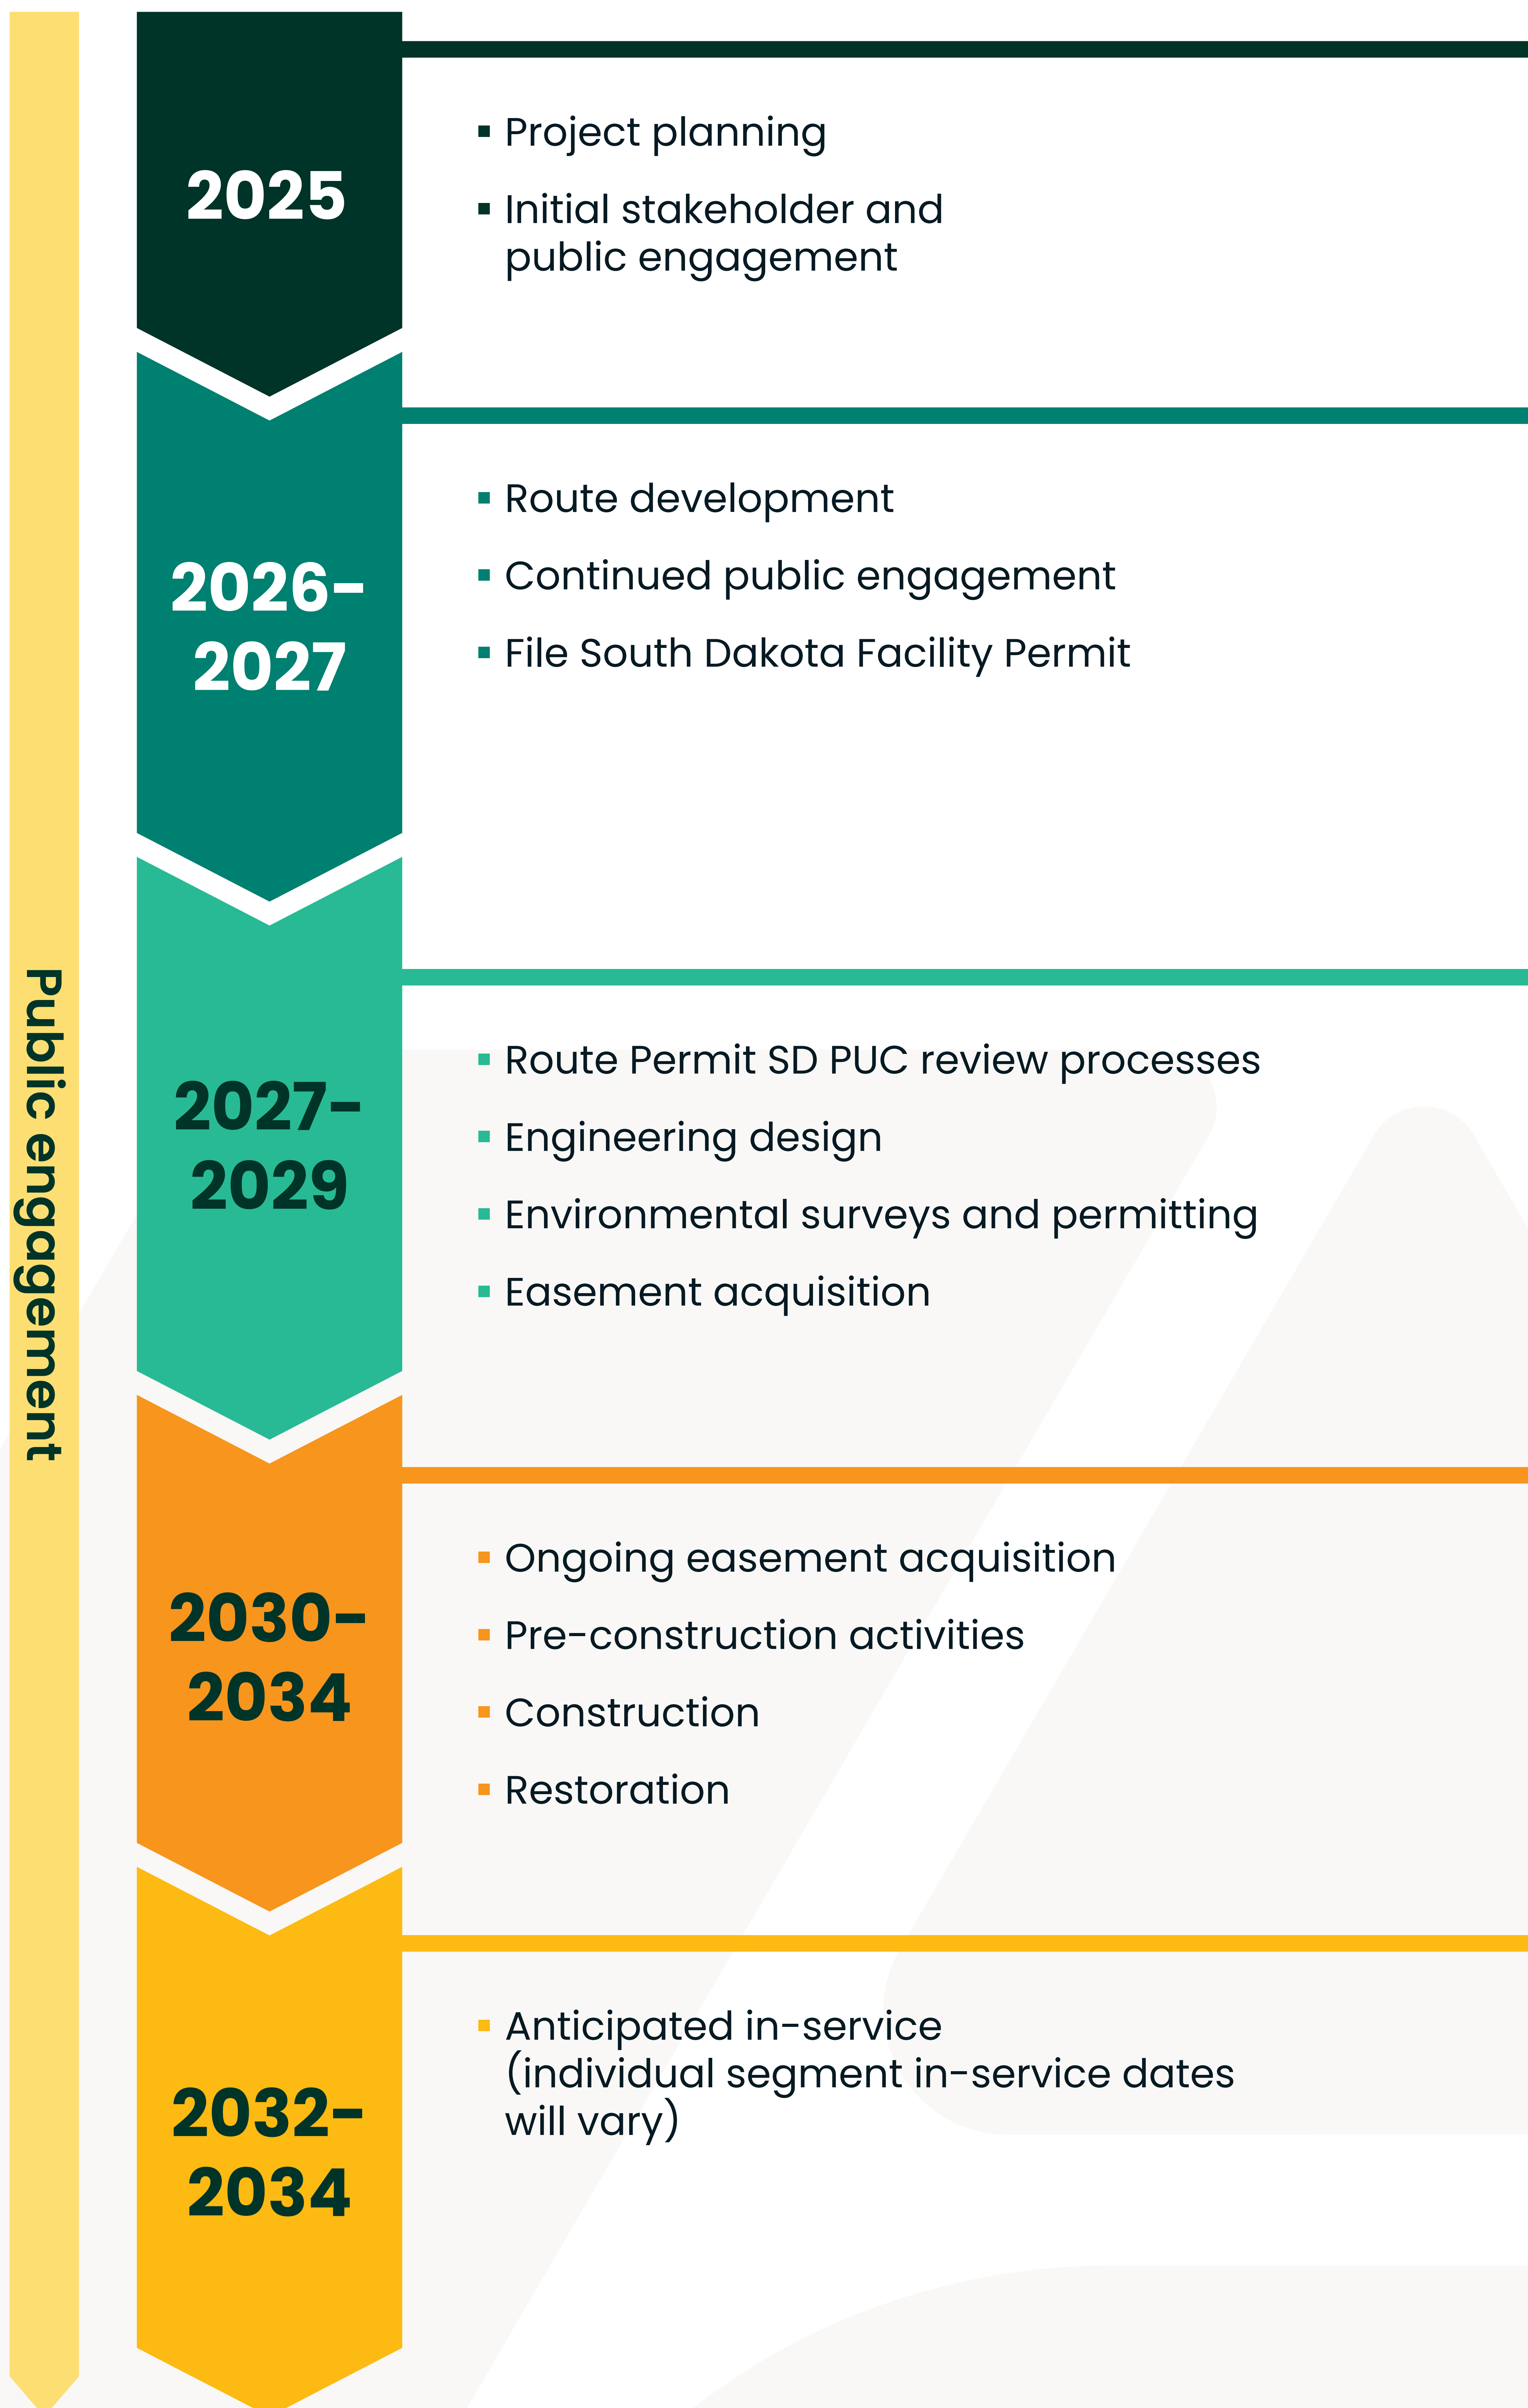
Public engagement

2025

▪ Project planning
▪ Initial stakeholder and public engagement

2026–2027

▪ Route development
▪ Continued public engagement
▪ File South Dakota Facility Permit

2027–2029

▪ Route Permit SD PUC review processes
▪ Engineering design
▪ Environmental surveys and permitting
▪ Easement acquisition

2030–2034

▪ Ongoing easement acquisition
▪ Pre-construction activities
▪ Construction
▪ Restoration

2032–2034

▪ Anticipated in-service (individual segment in-service dates will vary)